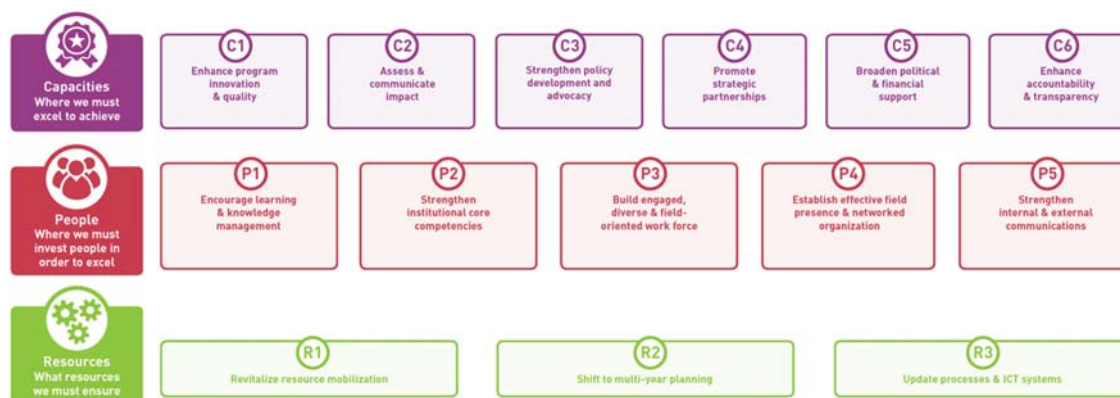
Capacities
Where we must excel to achieve

C1
Enhance program innovation & quality

C2
Assess & communicate impact

C3
Strengthen policy development and advocacy

C4
Promote strategic partnerships

C5
Broaden political & financial support

C6
Enhance accountability & transparency

People
Where we must invest people in order to excel

P1
Encourage learning & knowledge management

P2
Strengthen institutional core competencies

P3
Build engaged, diverse & field-oriented work force

P4
Establish effective field presence & networked organization

P5
Strengthen internal & external communications

Resources
What resources we must ensure

R1
Revitalize resource mobilization

R2
Shift to multi-year planning

R3
Update processes & ICT systems